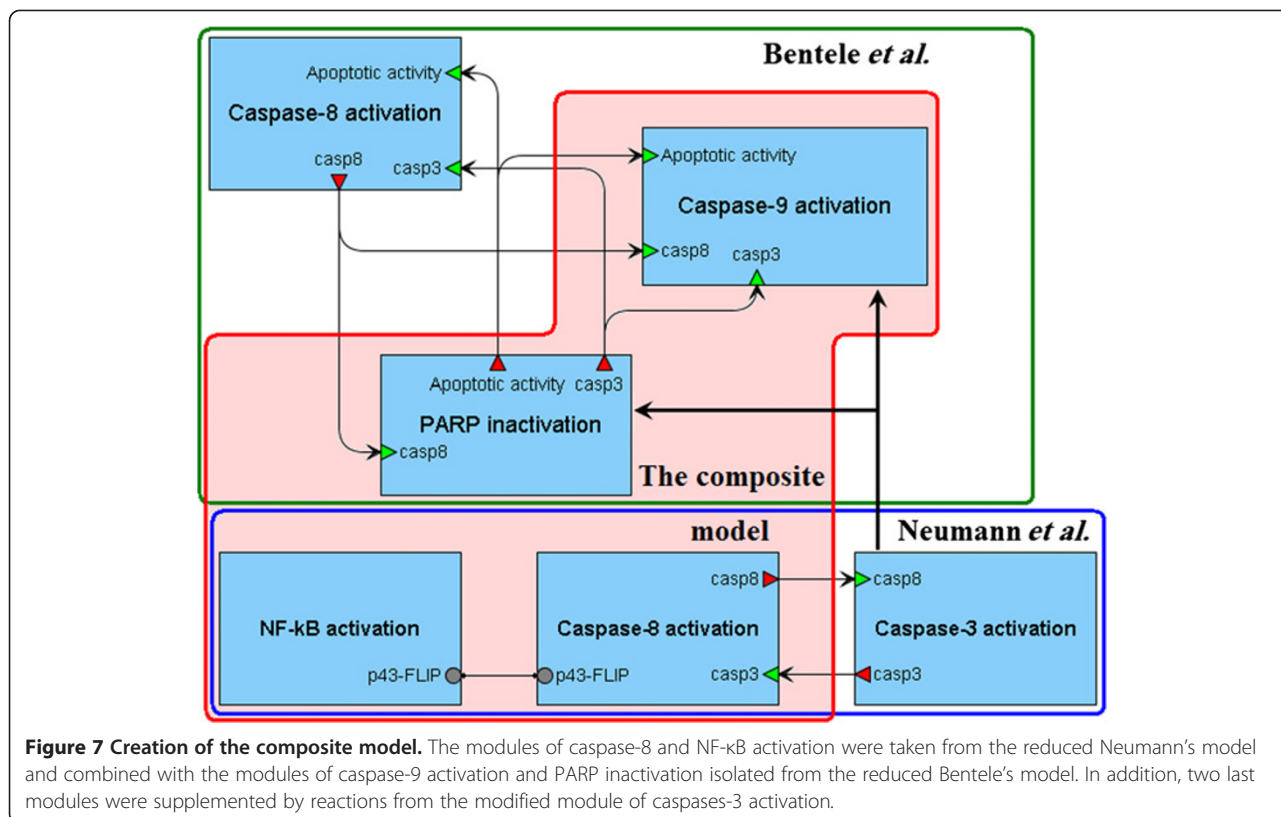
Bentele et al.

Apoptotic activity

Caspase-8 activation

casp8

casp3

Apoptotic activity

Caspase-9 activation

casp8

casp3

Apoptotic activity

casp3

PARP inactivation

casp8

The composite

model

Neumann et al.

NF-kB activation

p43-FLIP

casp8

Caspase-8 activation

p43-FLIP

casp3

casp8

Caspase-3 activation

casp3

**Figure 7 Creation of the composite model.** The modules of caspase-8 and NF-κB activation were taken from the reduced Neumann's model and combined with the modules of caspase-9 activation and PARP inactivation isolated from the reduced Bentele's model. In addition, two last modules were supplemented by reactions from the modified module of caspases-3 activation.